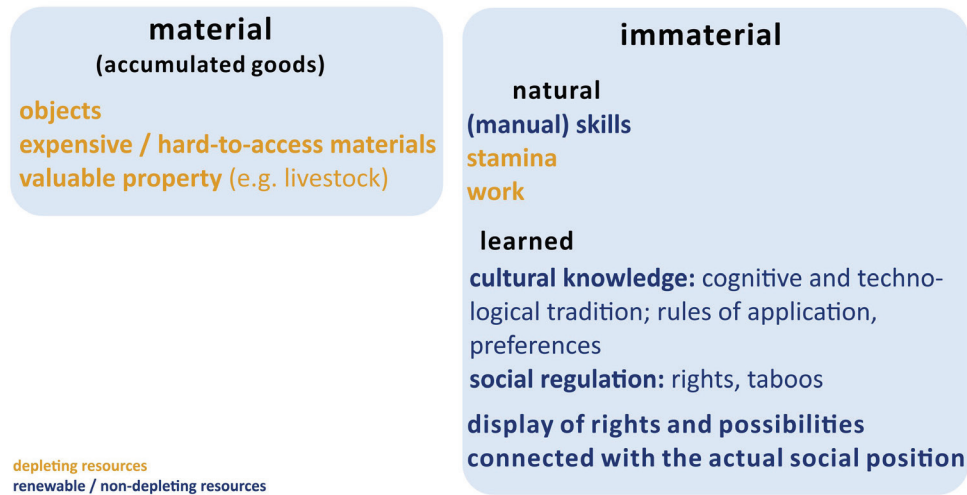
material
(accumulated goods)

objects
expensive / hard-to-access materials
valuable property (e.g. livestock)

immaterial

natural
(manual) skills
stamina
work

learned
cultural knowledge: cognitive and technological tradition; rules of application, preferences
social regulation: rights, taboos

display of rights and possibilities connected with the actual social position

depleting resources
renewable / non-depleting resources